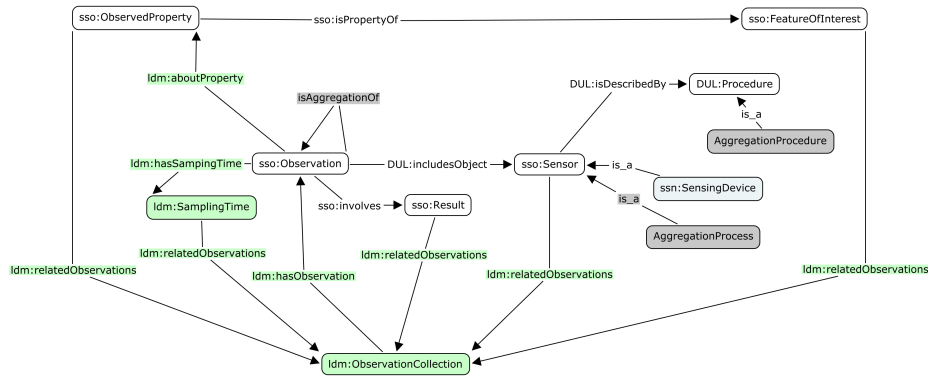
sso:ObservedProperty

sso:isPropertyOf

sso:FeatureOfInterest

ldm:aboutProperty

isAggregationOf

DUL:isDescribedBy

DUL:Procedure

is_a

AggregationProcedure

ldm:hasSampingTime

sso:Observation

DUL:includesObject

sso:Sensor

is_a

ssn:SensingDevice

ldm:SamplingTime

sso:involves

sso:Result

is_a

AggregationProcess

ldm:relatedObservations

ldm:relatedObservations

ldm:relatedObservations

ldm:hasObservation

ldm:relatedObservations

ldm:relatedObservations

ldm:ObservationCollection